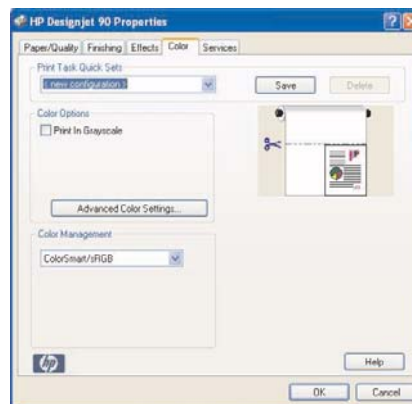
HP Designjet 90 Properties

Paper/Quality | Finishing | Effects | Color | Services

Print Task Quick Sets

< new configuration >

Save

Delete

Color Options

Print In Grayscale

Advanced Color Settings...

Color Management

ColorSmart/sRGB

hp

Help

OK

Cancel